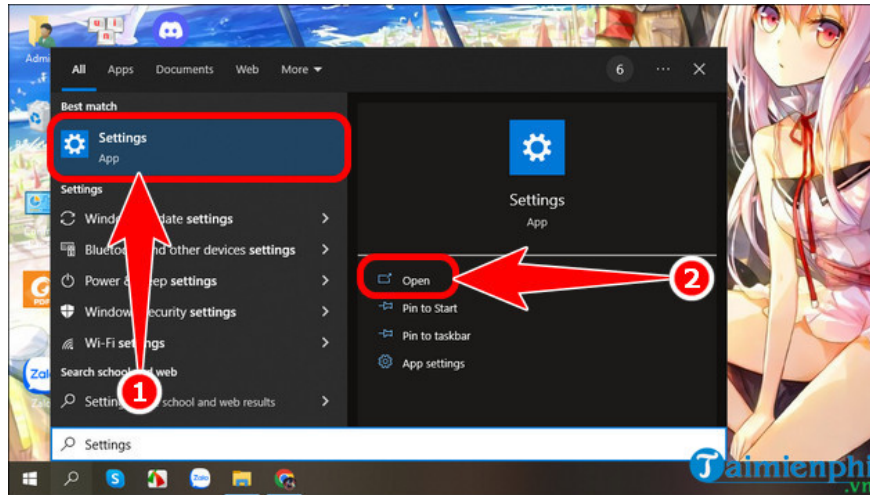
Admi

All Apps Documents Web More

6 ··· ✕

Best match

Settings
App

Settings

Windo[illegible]date settings

Blueto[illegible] other devices settings

Power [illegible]ep settings

Window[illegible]ecurity settings

Wi-Fi se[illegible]s

Search school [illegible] web

Setti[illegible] school and web results

Settings
App

Open

Pin to Start

Pin to taskbar

App settings

1

2

Settings

Zalo

Taimienphi
.vn